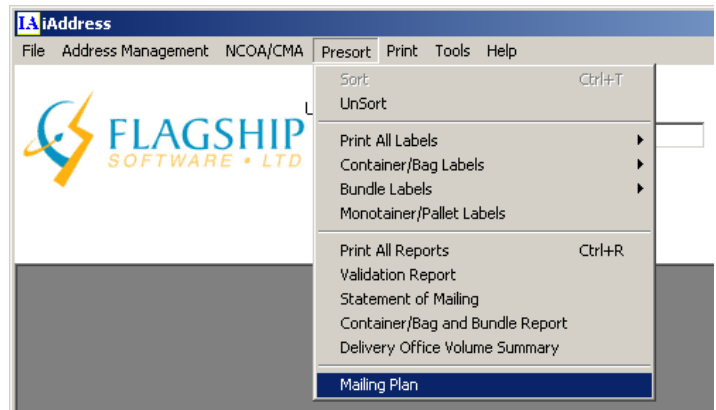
IA iAddress

File Address Management NCOA/CMA Presort Print Tools Help

FLAGSHIP
SOFTWARE • LTD

L

Sort Ctrl+T
UnSort

Print All Labels
Container/Bag Labels
Bundle Labels
Monotainer/Pallet Labels

Print All Reports Ctrl+R
Validation Report
Statement of Mailing
Container/Bag and Bundle Report
Delivery Office Volume Summary

Mailing Plan